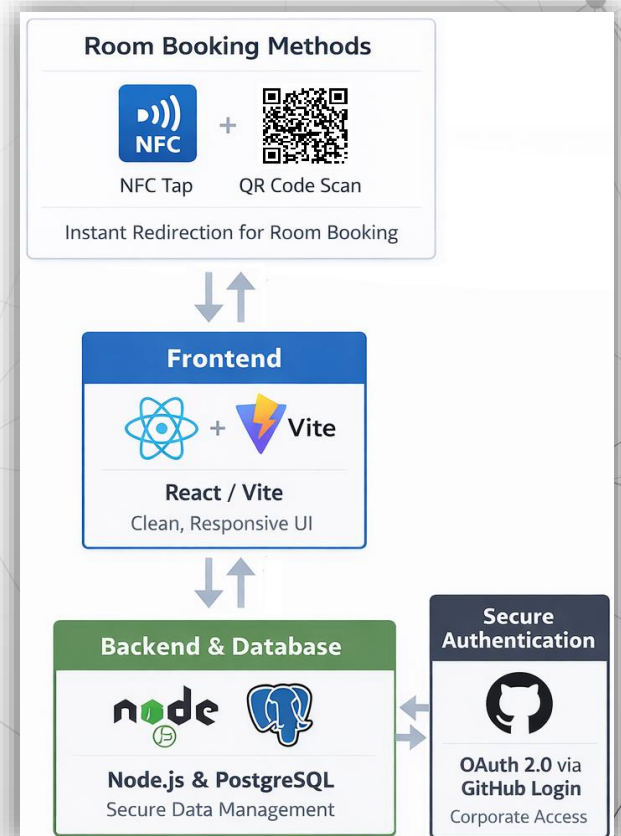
Room Booking Methods

NFC

+

NFC Tap

QR Code Scan

Instant Redirection for Room Booking

Frontend

+

Vite

React / Vite

Clean, Responsive UI

Backend & Database

node

Node.js & PostgreSQL

Secure Data Management

Secure Authentication

OAuth 2.0 via GitHub Login

Corporate Access